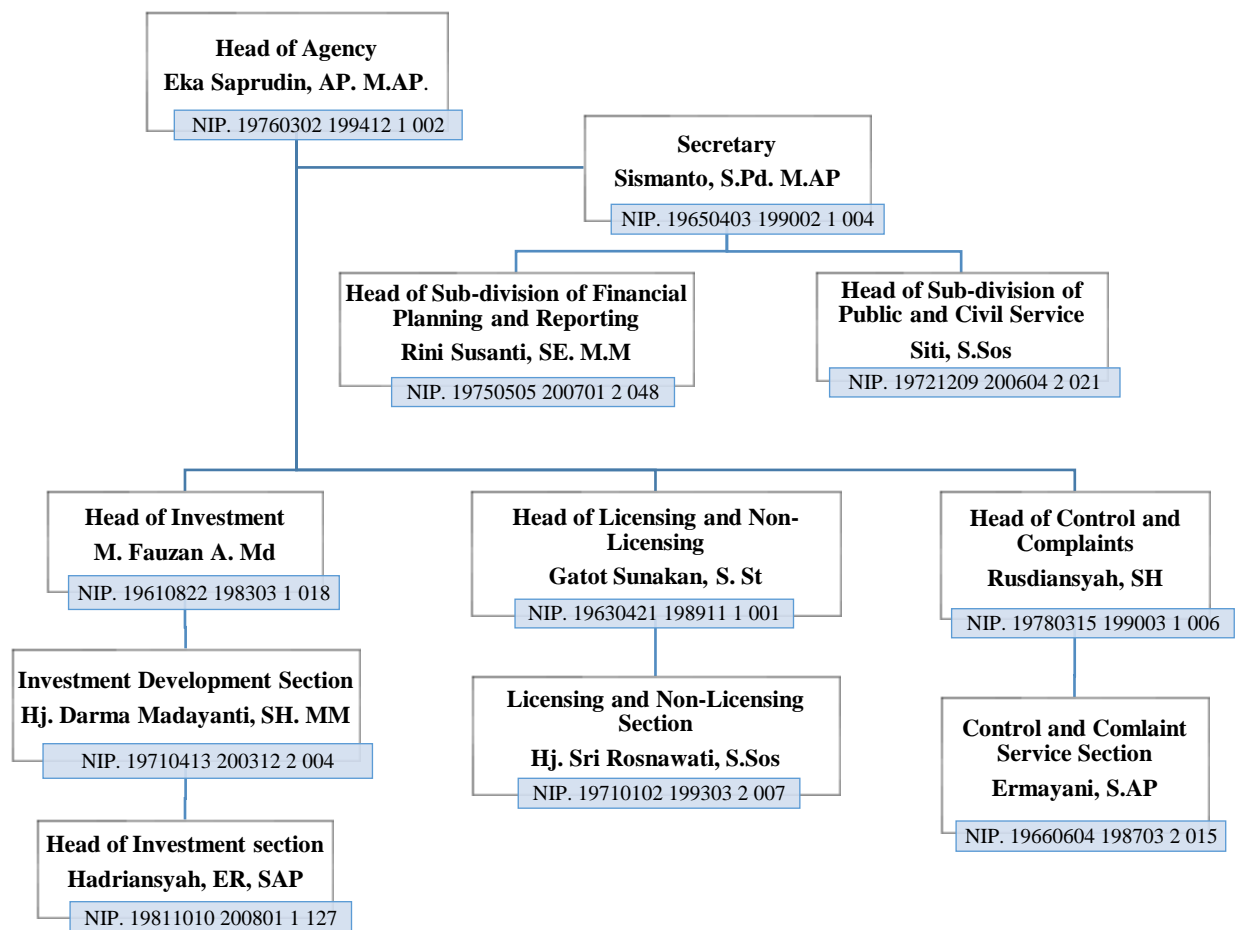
Head of Agency
Eka Saprudin, AP. M.AP.
NIP. 19760302 199412 1 002

Secretary
Sismanto, S.Pd. M.AP
NIP. 19650403 199002 1 004

Head of Sub-division of Financial Planning and Reporting
Rini Susanti, SE. M.M
NIP. 19750505 200701 2 048

Head of Sub-division of Public and Civil Service
Siti, S.Sos
NIP. 19721209 200604 2 021

Head of Investment
M. Fauzan A. Md
NIP. 19610822 198303 1 018

Investment Development Section
Hj. Darma Madayanti, SH. MM
NIP. 19710413 200312 2 004

Head of Investment section
Hadriansyah, ER, SAP
NIP. 19811010 200801 1 127

Head of Licensing and Non-Licensing
Gatot Sunakan, S. St
NIP. 19630421 198911 1 001

Licensing and Non-Licensing Section
Hj. Sri Rosnawati, S.Sos
NIP. 19710102 199303 2 007

Head of Control and Complaints
Rusdiansyah, SH
NIP. 19780315 199003 1 006

Control and Comlaint Service Section
Ermayani, S.AP
NIP. 19660604 198703 2 015